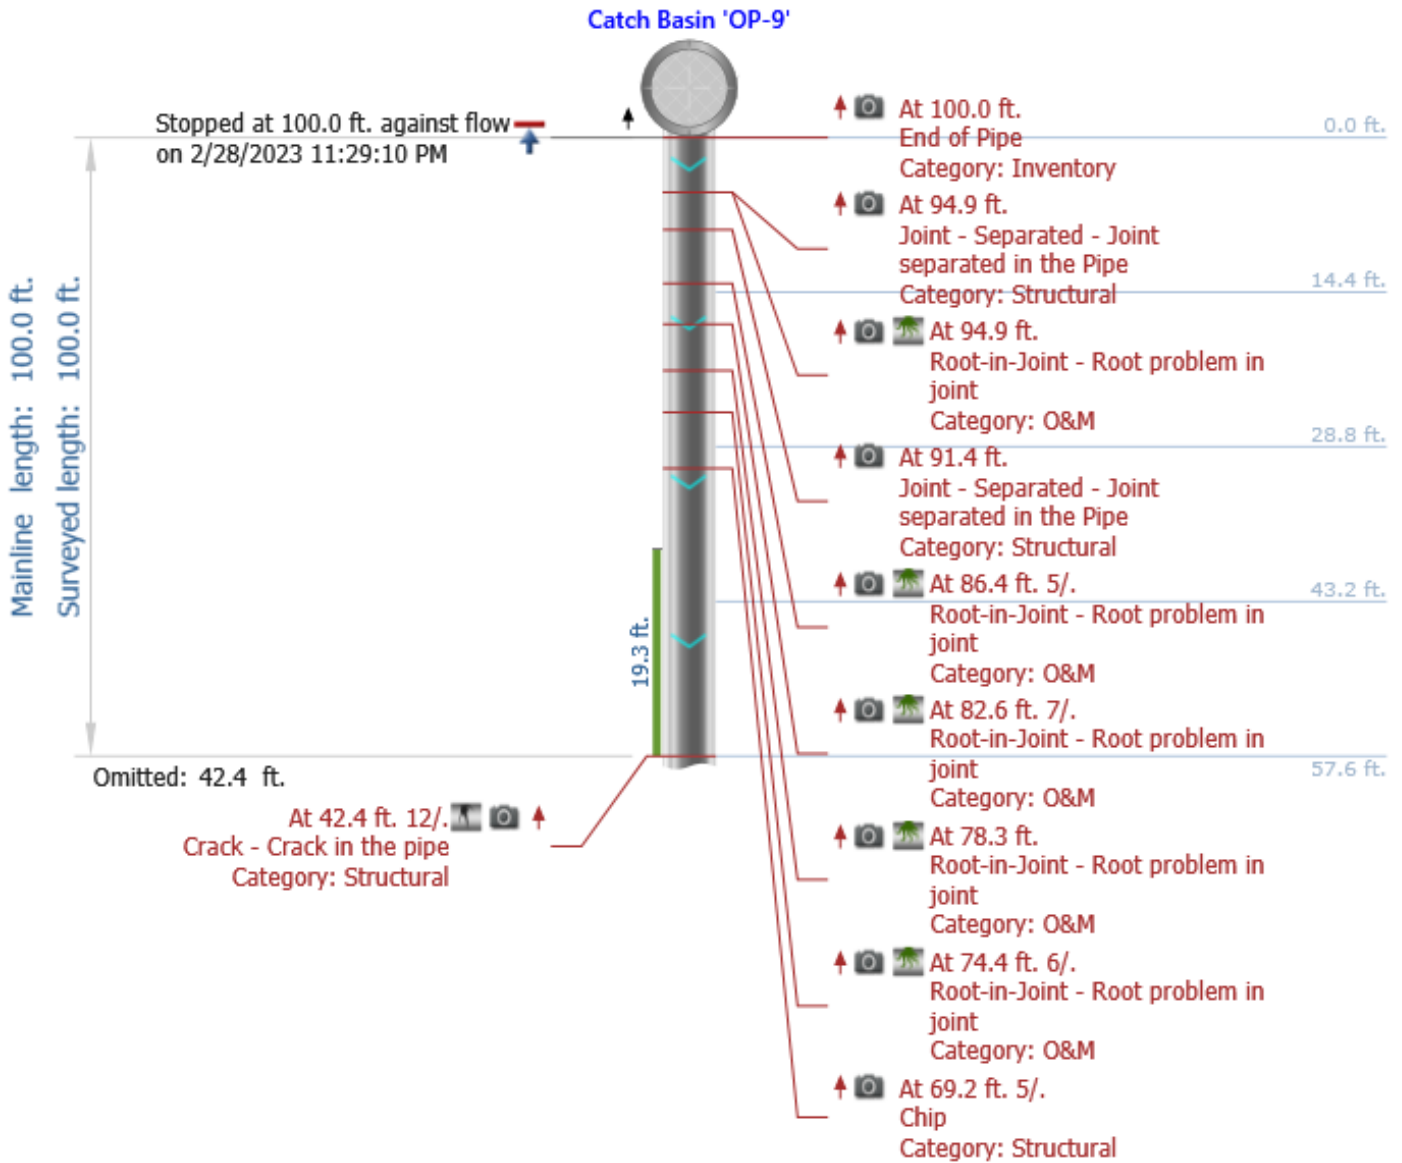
Catch Basin 'OP-9'

Stopped at 100.0 ft. against flow
on 2/28/2023 11:29:10 PM

Mainline length: 100.0 ft.
Surveyed length: 100.0 ft.

19.3 ft.

Omitted: 42.4 ft.

At 42.4 ft. 12/.
Crack - Crack in the pipe
Category: Structural

At 100.0 ft.
End of Pipe
Category: Inventory

0.0 ft.

At 94.9 ft.
Joint - Separated - Joint separated in the Pipe
Category: Structural

14.4 ft.

At 94.9 ft.
Root-in-Joint - Root problem in joint
Category: O&M

28.8 ft.

At 91.4 ft.
Joint - Separated - Joint separated in the Pipe
Category: Structural

At 86.4 ft. 5/.
Root-in-Joint - Root problem in joint
Category: O&M

43.2 ft.

At 82.6 ft. 7/.
Root-in-Joint - Root problem in joint
Category: O&M

57.6 ft.

At 78.3 ft.
Root-in-Joint - Root problem in joint
Category: O&M

At 74.4 ft. 6/.
Root-in-Joint - Root problem in joint
Category: O&M

At 69.2 ft. 5/.
Chip
Category: Structural